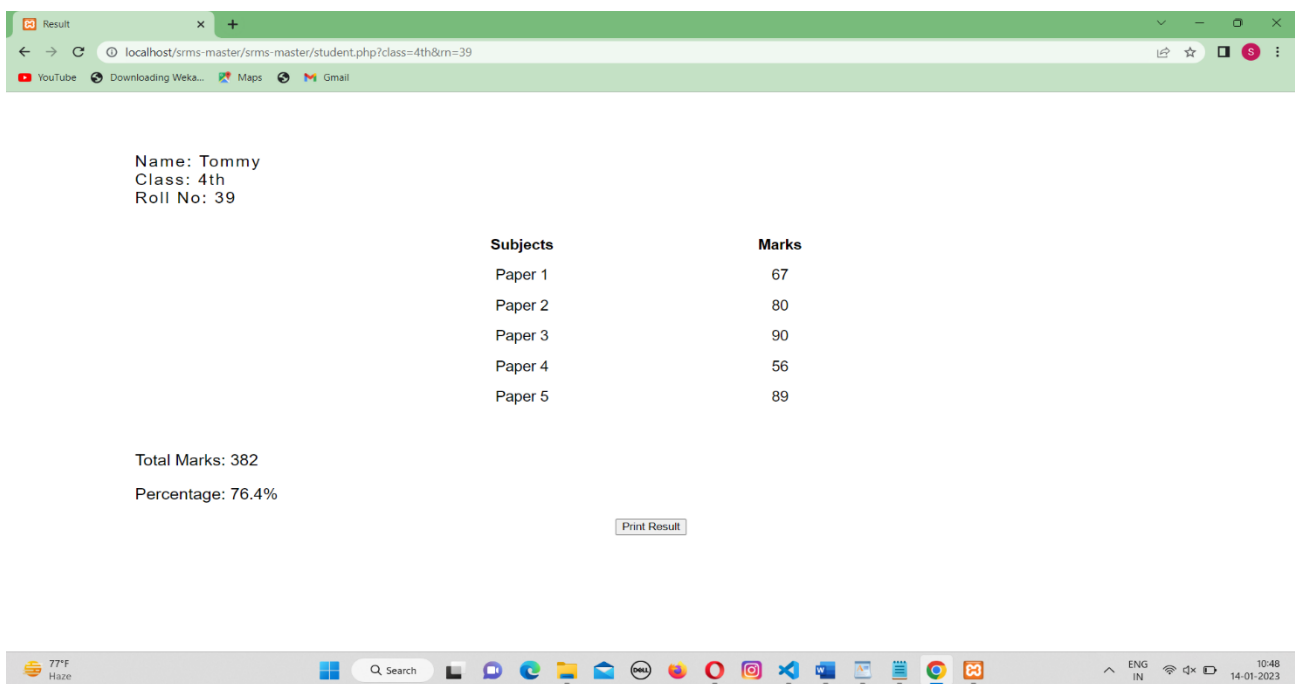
Result

localhost/srms-master/srms-master/student.php?class=4th&rn=39

YouTube Downloading Weka... Maps Gmail

Name: Tommy
Class: 4th
Roll No: 39

| Subjects | Marks |
|---|---|
| Paper 1 | 67 |
| Paper 2 | 80 |
| Paper 3 | 90 |
| Paper 4 | 56 |
| Paper 5 | 89 |

Total Marks: 382

Percentage: 76.4%

Print Result

77°F
Haze

Search

ENG
IN

10:48
14-01-2023